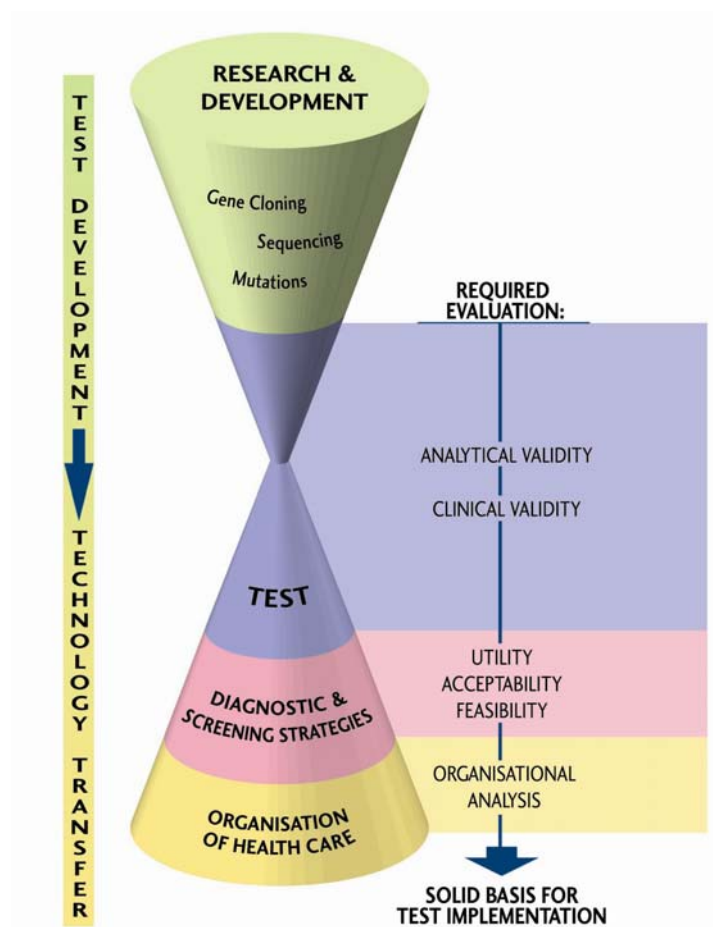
TEST DEVELOPMENT

TECHNOLOGY TRANSFER

RESEARCH & DEVELOPMENT

Gene Cloning

Sequencing

Mutations

REQUIRED EVALUATION:

ANALYTICAL VALIDITY

CLINICAL VALIDITY

TEST

UTILITY
ACCEPTABILITY
FEASIBILITY

DIAGNOSTIC & SCREENING STRATEGIES

ORGANISATIONAL ANALYSIS

ORGANISATION OF HEALTH CARE

SOLID BASIS FOR TEST IMPLEMENTATION